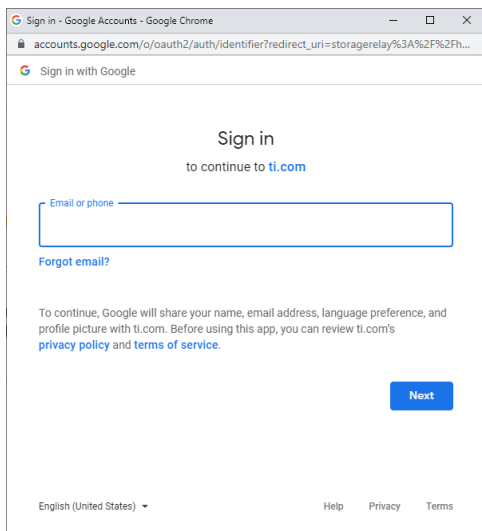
Sign in - Google Accounts - Google Chrome

accounts.google.com/o/oauth2/auth/identifier?redirect_uri=storagerelay%3A%2F%2Fh...

Sign in with Google

Sign in

to continue to ti.com

Email or phone

Forgot email?

To continue, Google will share your name, email address, language preference, and profile picture with ti.com. Before using this app, you can review ti.com's privacy policy and terms of service.

Next

English (United States)

Help Privacy Terms